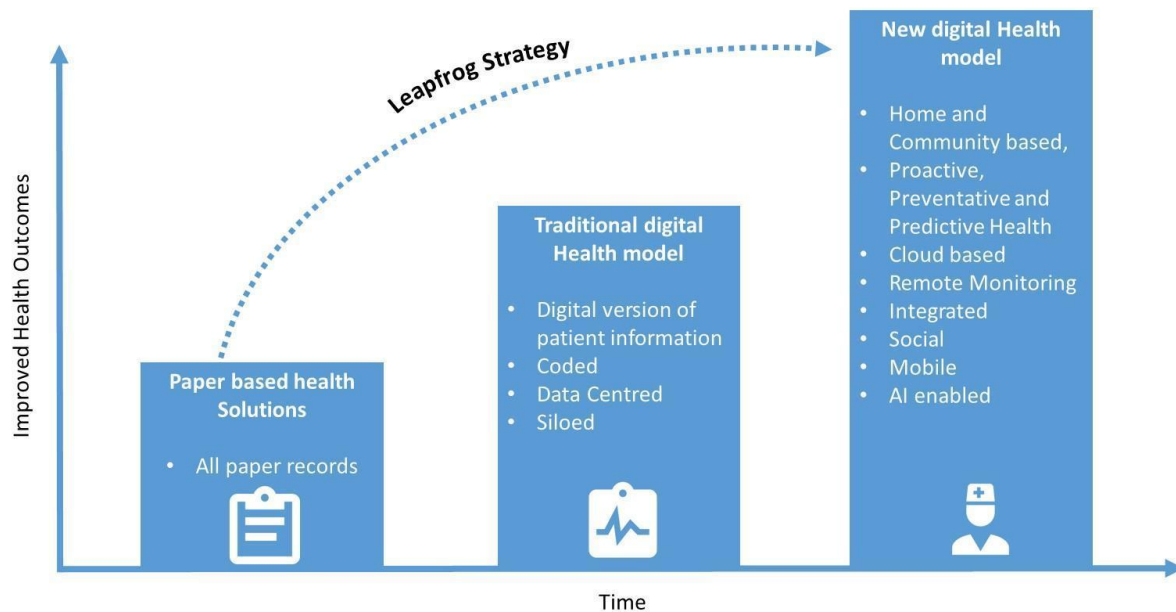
Leapfrog Strategy

Improved Health Outcomes

Paper based health Solutions

- All paper records

Traditional digital Health model

- Digital version of patient information
- Coded
- Data Centred
- Siloed

New digital Health model

- Home and Community based,
- Proactive, Preventative and Predictive Health
- Cloud based
- Remote Monitoring
- Integrated
- Social
- Mobile
- AI enabled

Time